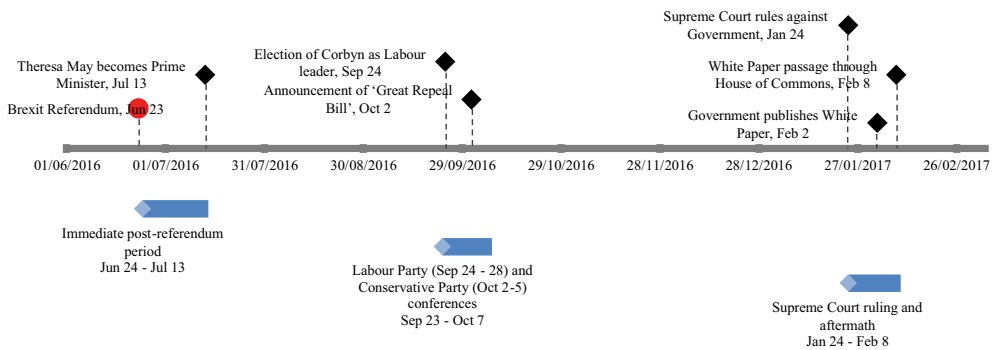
Supreme Court rules against Government, Jan 24

Theresa May becomes Prime Minister, Jul 13

Election of Corbyn as Labour leader, Sep 24

White Paper passage through House of Commons, Feb 8

Announcement of 'Great Repeal Bill', Oct 2

Brexit Referendum, Jun 23

Government publishes White Paper, Feb 2

01/06/2016

01/07/2016

31/07/2016

30/08/2016

29/09/2016

29/10/2016

28/11/2016

28/12/2016

27/01/2017

26/02/2017

Immediate post-referendum period
Jun 24 - Jul 13

Labour Party (Sep 24 - 28) and Conservative Party (Oct 2-5) conferences
Sep 23 - Oct 7

Supreme Court ruling and aftermath
Jan 24 - Feb 8